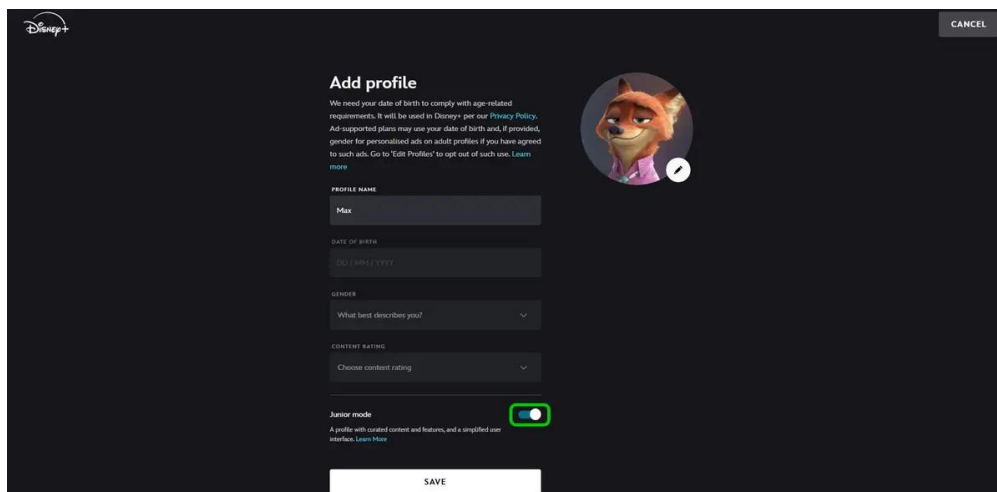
Disney+

CANCEL

Add profile

We need your date of birth to comply with age-related requirements. It will be used in Disney+ per our Privacy Policy. Ad-supported plans may use your date of birth and, if provided, gender for personalised ads on adult profiles if you have agreed to such ads. Go to 'Edit Profiles' to opt out of such use. Learn more

PROFILE NAME

Max

DATE OF BIRTH

DD / MM / YYYY

GENDER

What best describes you?

CONTENT RATING

Choose content rating

Junior mode

A profile with curated content and features, and a simplified user interface. Learn More

SAVE